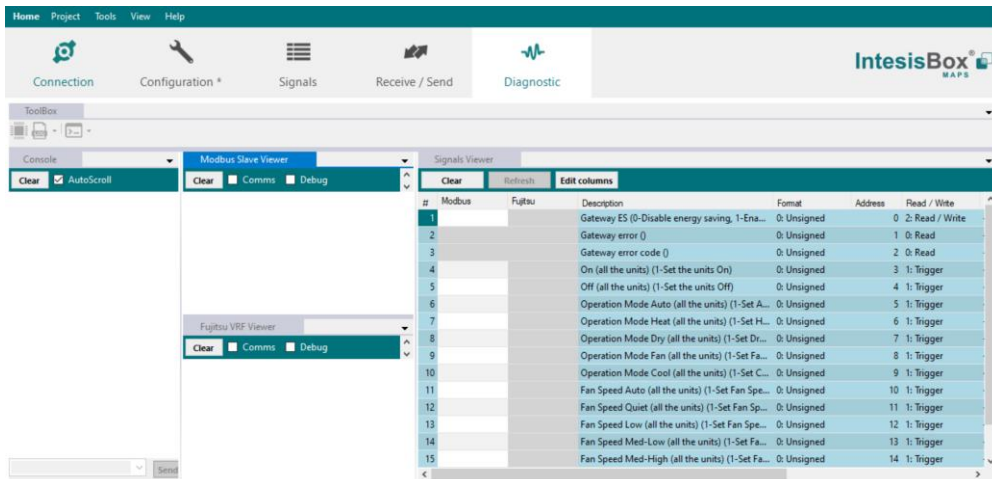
Home Project Tools View Help

Connection Configuration * Signals Receive / Send Diagnostic

IntesisBox® MAPS

ToolBox

Console

Clear AutoScroll

Modbus Slave Viewer

Clear Comms Debug

Fujitsu VRF Viewer

Clear Comms Debug

Send

Signals Viewer

Clear Refresh Edit columns

| # | Modbus | Fujitsu | Description | Format | Address | Read / Write |
|---|---|---|---|---|---|---|
| 1 | | | Gateway ES (0-Disable energy saving, 1-Ena... | 0: Unsigned | 0 | 2: Read / Write |
| 2 | | | Gateway error () | 0: Unsigned | 1 | 0: Read |
| 3 | | | Gateway error code () | 0: Unsigned | 2 | 0: Read |
| 4 | | | On (all the units) (1-Set the units On) | 0: Unsigned | 3 | 1: Trigger |
| 5 | | | Off (all the units) (1-Set the units Off) | 0: Unsigned | 4 | 1: Trigger |
| 6 | | | Operation Mode Auto (all the units) (1-Set A... | 0: Unsigned | 5 | 1: Trigger |
| 7 | | | Operation Mode Heat (all the units) (1-Set H... | 0: Unsigned | 6 | 1: Trigger |
| 8 | | | Operation Mode Dry (all the units) (1-Set Dr... | 0: Unsigned | 7 | 1: Trigger |
| 9 | | | Operation Mode Fan (all the units) (1-Set Fa... | 0: Unsigned | 8 | 1: Trigger |
| 10 | | | Operation Mode Cool (all the units) (1-Set C... | 0: Unsigned | 9 | 1: Trigger |
| 11 | | | Fan Speed Auto (all the units) (1-Set Fan Spe... | 0: Unsigned | 10 | 1: Trigger |
| 12 | | | Fan Speed Quiet (all the units) (1-Set Fan Sp... | 0: Unsigned | 11 | 1: Trigger |
| 13 | | | Fan Speed Low (all the units) (1-Set Fan Spe... | 0: Unsigned | 12 | 1: Trigger |
| 14 | | | Fan Speed Med-Low (all the units) (1-Set Fa... | 0: Unsigned | 13 | 1: Trigger |
| 15 | | | Fan Speed Med-High (all the units) (1-Set Fa... | 0: Unsigned | 14 | 1: Trigger |